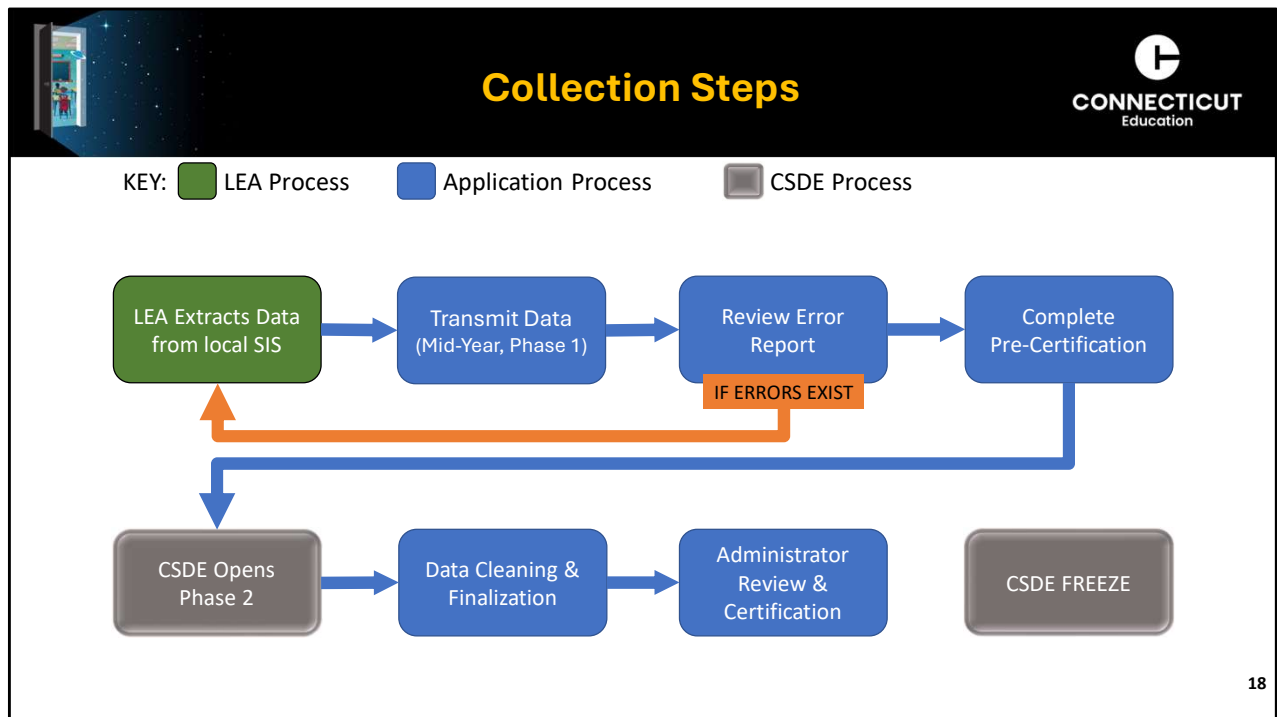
Collection Steps

CONNECTICUT
Education

KEY: LEA Process Application Process CSDE Process

LEA Extracts Data from local SIS

Transmit Data
(Mid-Year, Phase 1)

Review Error Report

IF ERRORS EXIST

Complete Pre-Certification

CSDE Opens Phase 2

Data Cleaning & Finalization

Administrator Review & Certification

CSDE FREEZE

18